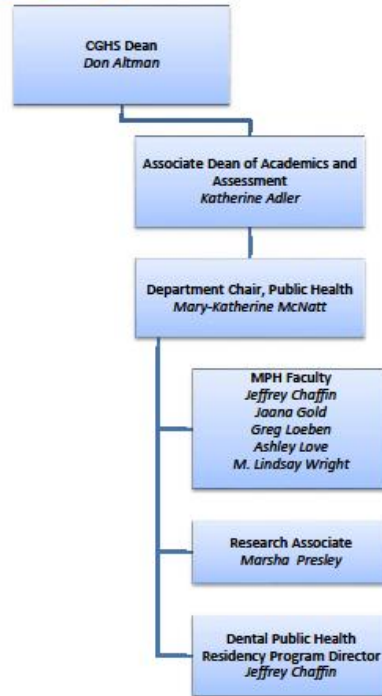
CGHS Dean
Don Altman

Associate Dean of Academics and Assessment
Katherine Adler

Department Chair, Public Health
Mary-Katherine McNatt

MPH Faculty
Jeffrey Chaffin
Joana Gold
Greg Loeben
Ashley Love
M. Lindsay Wright

Research Associate
Marsha Presley

Dental Public Health Residency Program Director
Jeffrey Chaffin